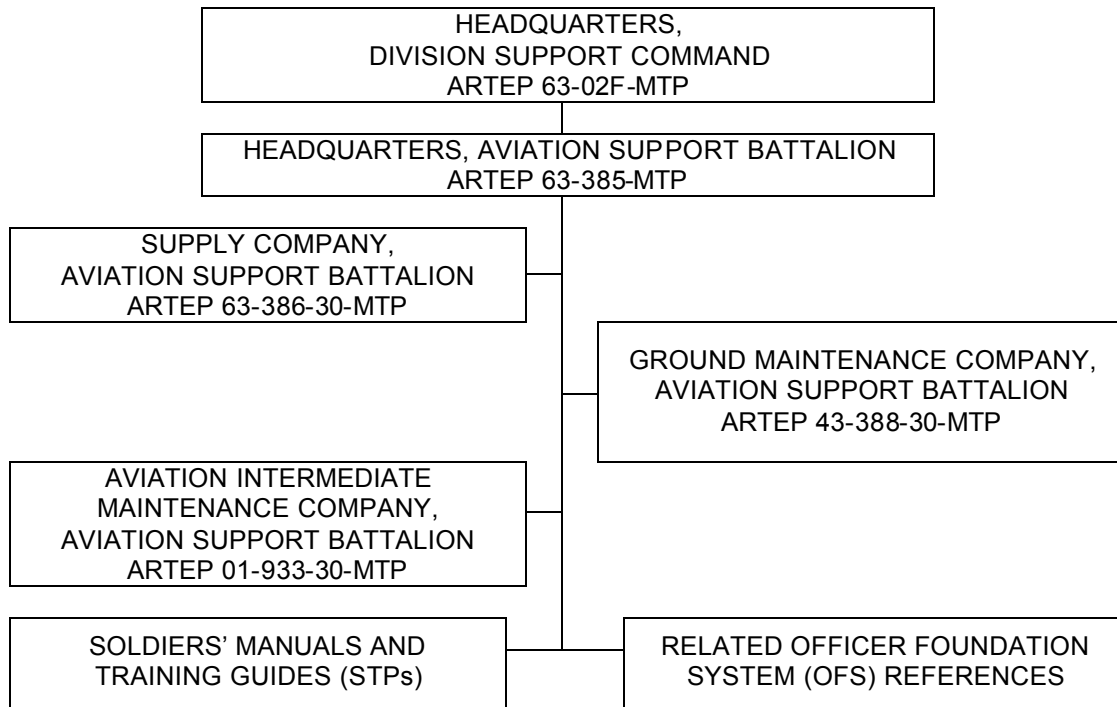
HEADQUARTERS, DIVISION SUPPORT COMMAND ARTEP 63-02F-MTP

HEADQUARTERS, AVIATION SUPPORT BATTALION ARTEP 63-385-MTP

SUPPLY COMPANY, AVIATION SUPPORT BATTALION ARTEP 63-386-30-MTP

GROUND MAINTENANCE COMPANY, AVIATION SUPPORT BATTALION ARTEP 43-388-30-MTP

AVIATION INTERMEDIATE MAINTENANCE COMPANY, AVIATION SUPPORT BATTALION ARTEP 01-933-30-MTP

SOLDIERS' MANUALS AND TRAINING GUIDES (STPs)

RELATED OFFICER FOUNDATION SYSTEM (OFS) REFERENCES